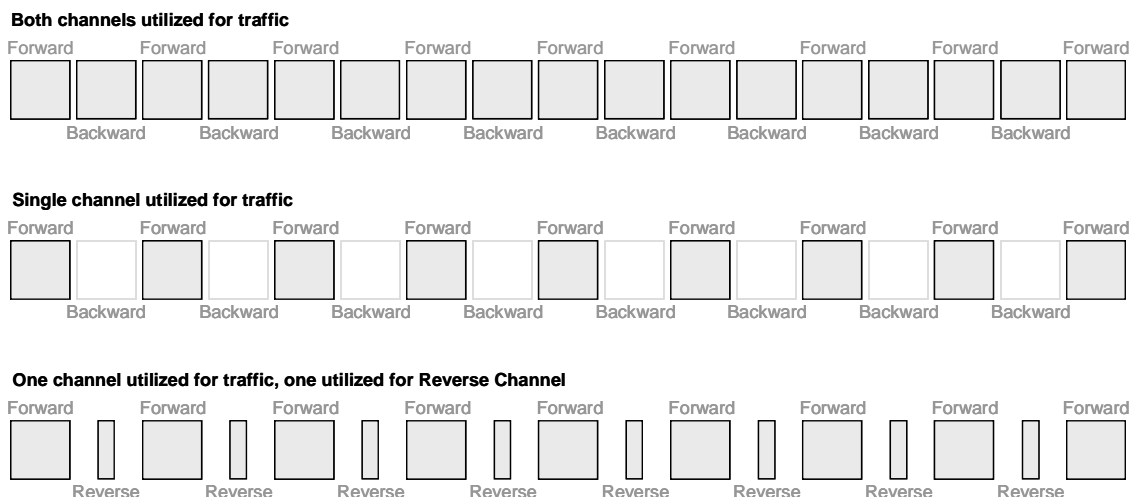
**Both channels utilized for traffic**

Forward Forward Forward Forward Forward Forward Forward Forward Forward

Backward Backward Backward Backward Backward Backward Backward Backward

**Single channel utilized for traffic**

Forward Forward Forward Forward Forward Forward Forward Forward Forward

Backward Backward Backward Backward Backward Backward Backward Backward

**One channel utilized for traffic, one utilized for Reverse Channel**

Forward Forward Forward Forward Forward Forward Forward Forward Forward

Reverse Reverse Reverse Reverse Reverse Reverse Reverse Reverse